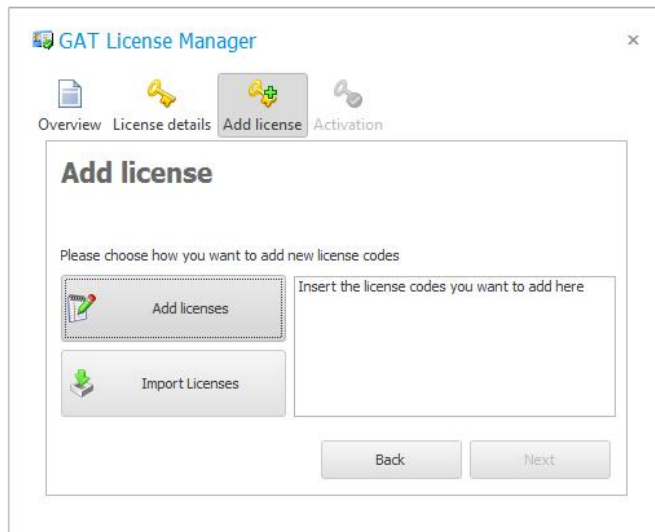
GAT License Manager

×

Overview License details Add license Activation

Add license

Please choose how you want to add new license codes

Add licenses

Import Licenses

Insert the license codes you want to add here

Back Next